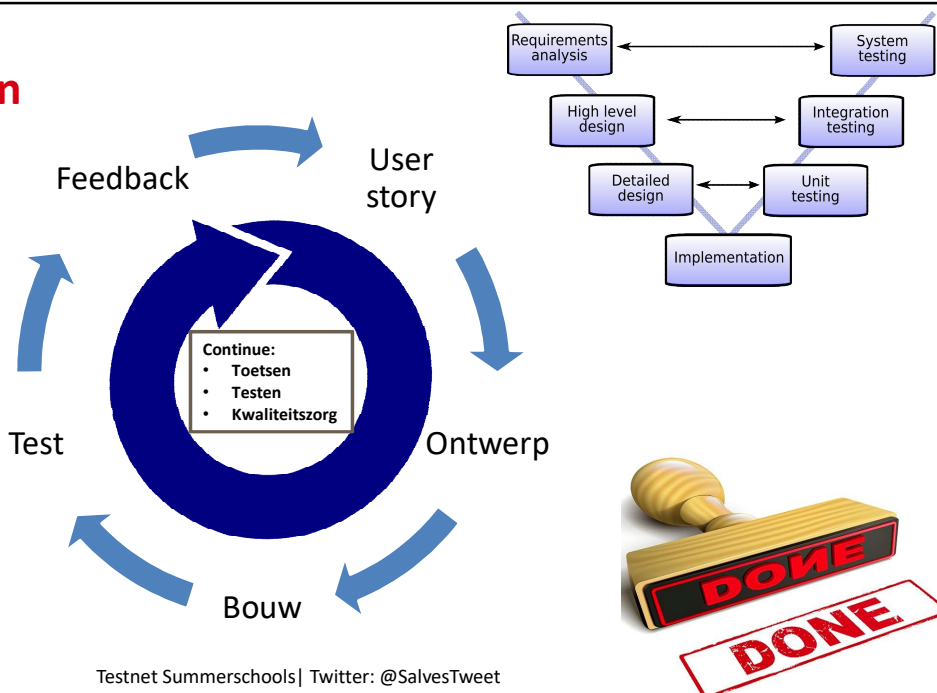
n

Requirements analysis

System testing

High level design

Integration testing

Detailed design

Unit testing

Implementation

Feedback

User story

Continue:
• Toetsen
• Testen
• Kwaliteitszorg

Test

Ontwerp

Bouw

DONE

DONE

Testnet Summerschools| Twitter: @SalvesTweet